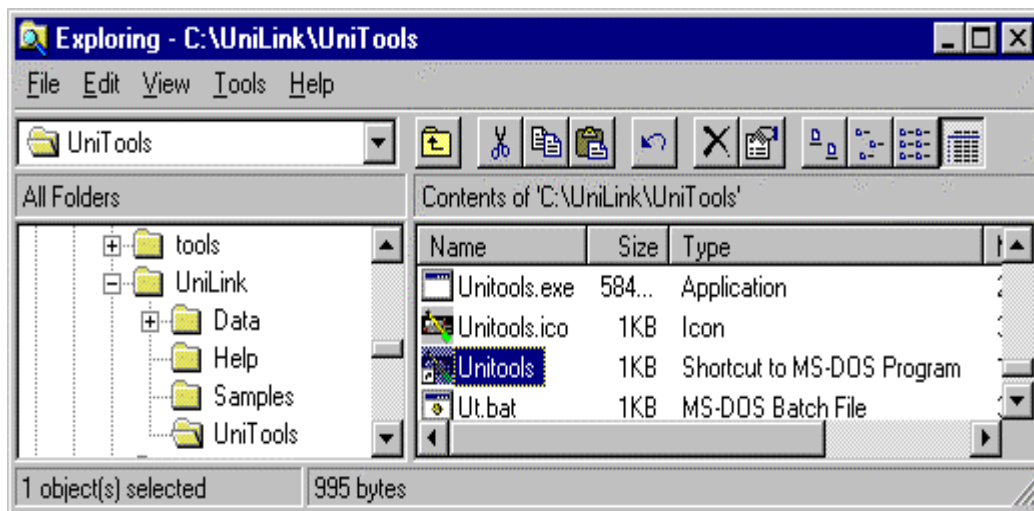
Exploring - C:\UniLink\UniTools

File Edit View Tools Help

UniTools

All Folders

Contents of 'C:\UniLink\UniTools'

tools
UniLink
Data
Help
Samples
UniTools

| Name | Size | Type |
|---|---|---|
| Unitools.exe | 584... | Application |
| Unitools.ico | 1KB | Icon |
| Unitools | 1KB | Shortcut to MS-DOS Program |
| Ut.bat | 1KB | MS-DOS Batch File |

1 object(s) selected

995 bytes